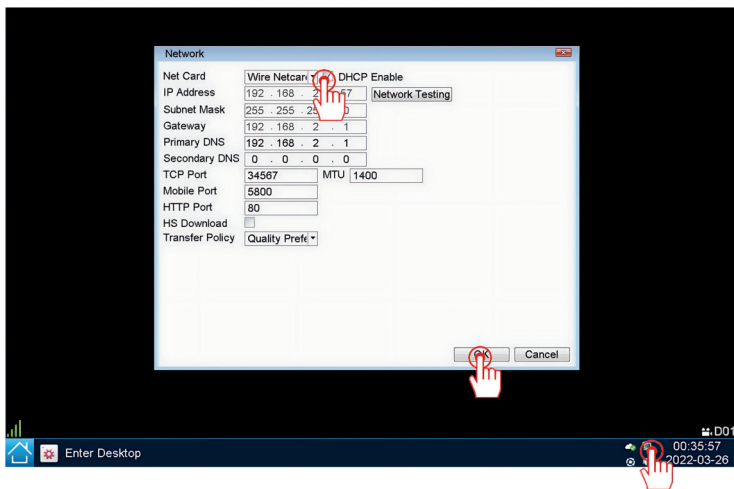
Network

Net Card Wire Netcar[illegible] DHCP Enable
IP Address 192 . 168 . 2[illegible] 57 Network Testing
Subnet Mask 255 . 255 . 25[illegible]
Gateway 192 . 168 . 2 . 1
Primary DNS 192 . 168 . 2 . 1
Secondary DNS 0 . 0 . 0 . 0
TCP Port 34567 MTU 1400
Mobile Port 5800
HTTP Port 80
HS Download
Transfer Policy Quality Prefe

OK Cancel

Enter Desktop

D01
00:35:57
2022-03-26